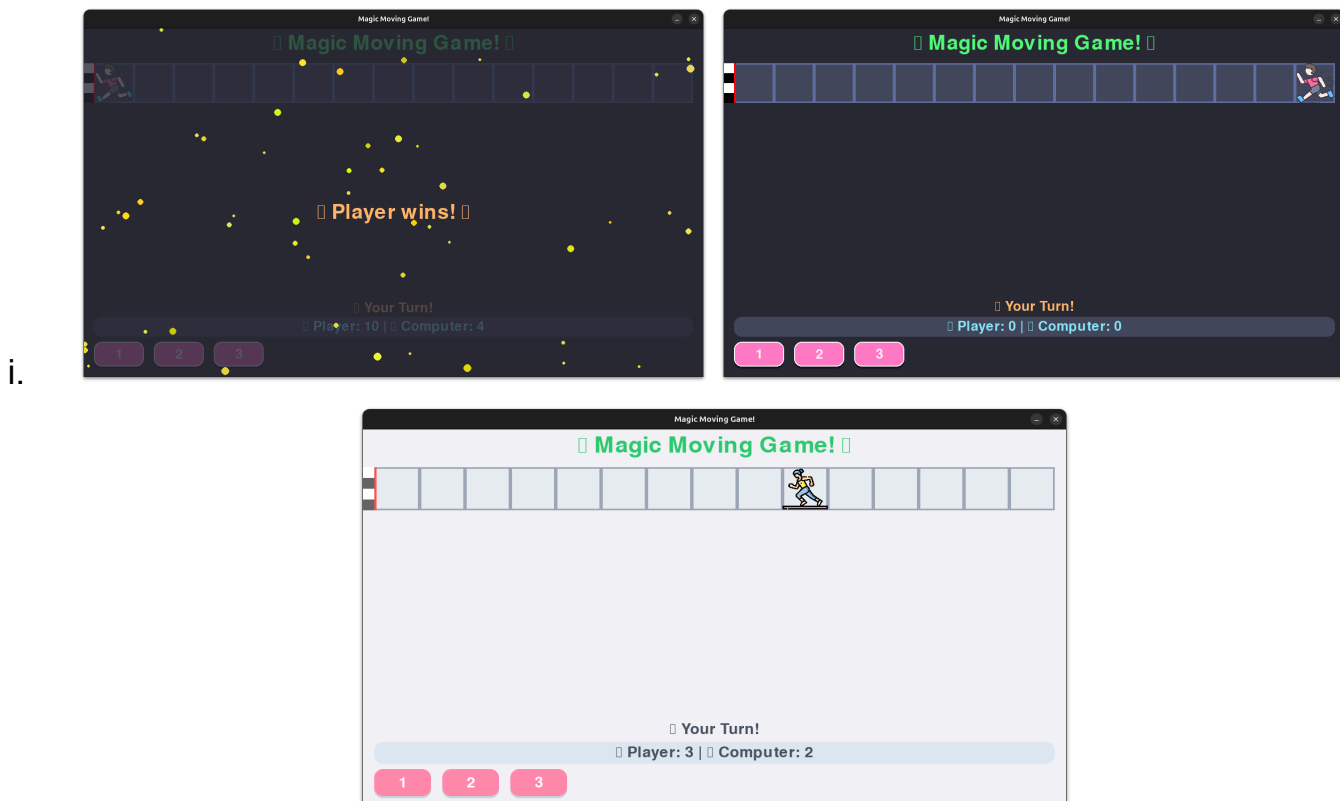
Magic Moving Game!

▯ Magic Moving Game! ▯

▯ Player wins! ▯

▯ Your Turn!

▯ Player: 10 | ▯ Computer: 4

1 2 3

Magic Moving Game!

▯ Magic Moving Game! ▯

▯ Your Turn!

▯ Player: 0 | ▯ Computer: 0

1 2 3

i.

Magic Moving Game!

▯ Magic Moving Game! ▯

▯ Your Turn!

▯ Player: 3 | ▯ Computer: 2

1 2 3